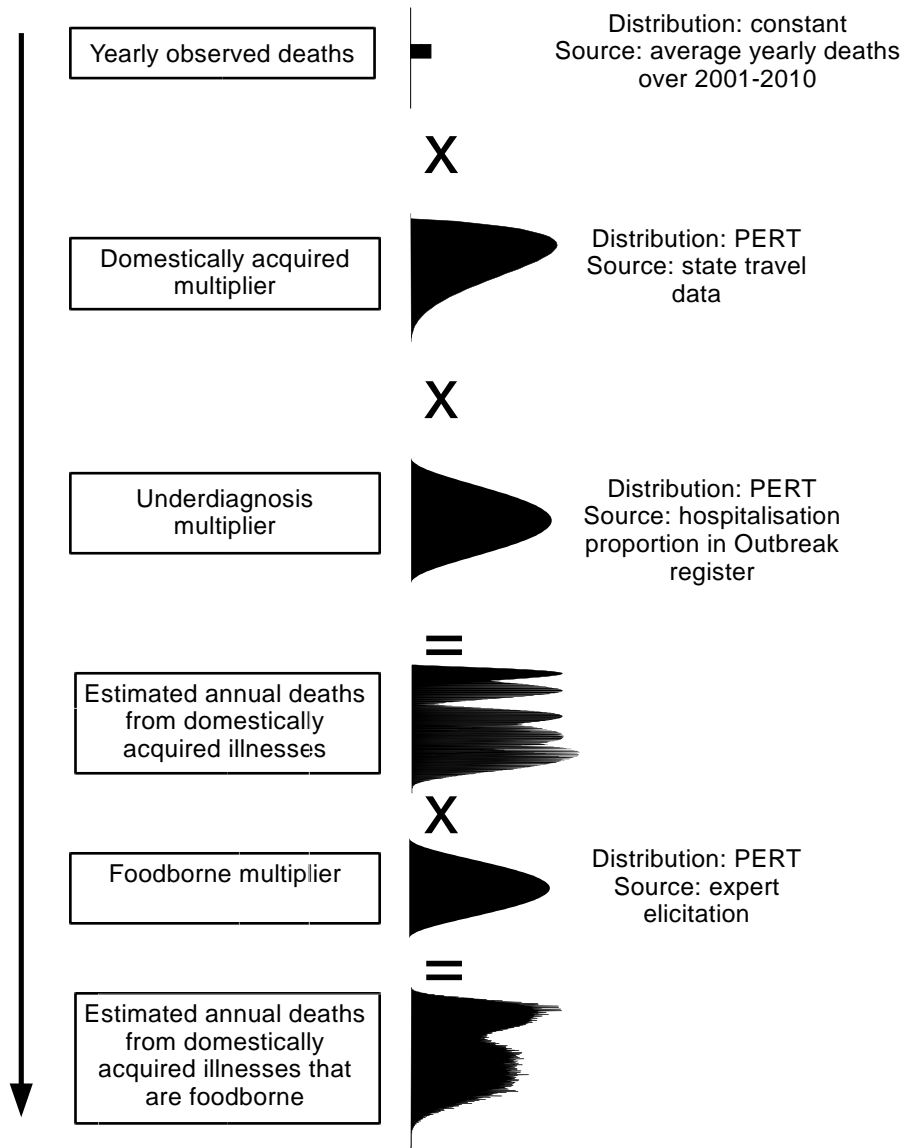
Yearly observed deaths

Distribution: constant
Source: average yearly deaths over 2001-2010

X

Domestically acquired multiplier

Distribution: PERT
Source: state travel data

X

Underdiagnosis multiplier

Distribution: PERT
Source: hospitalisation proportion in Outbreak register

=

Estimated annual deaths from domestically acquired illnesses

X

Foodborne multiplier

Distribution: PERT
Source: expert elicitation

=

Estimated annual deaths from domestically acquired illnesses that are foodborne